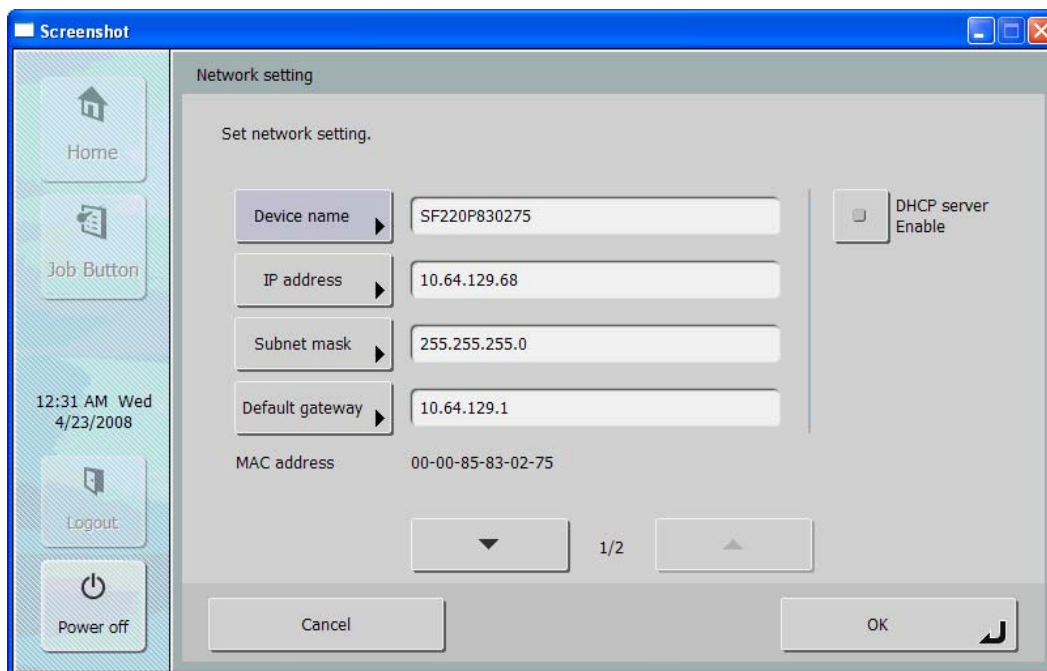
Screenshot

Home

Job Button

12:31 AM Wed 4/23/2008

Logout

Power off

Network setting

Set network setting.

Device name | SF220P830275

IP address | 10.64.129.68

Subnet mask | 255.255.255.0

Default gateway | 10.64.129.1

MAC address 00-00-85-83-02-75

DHCP server Enable

1/2

Cancel

OK